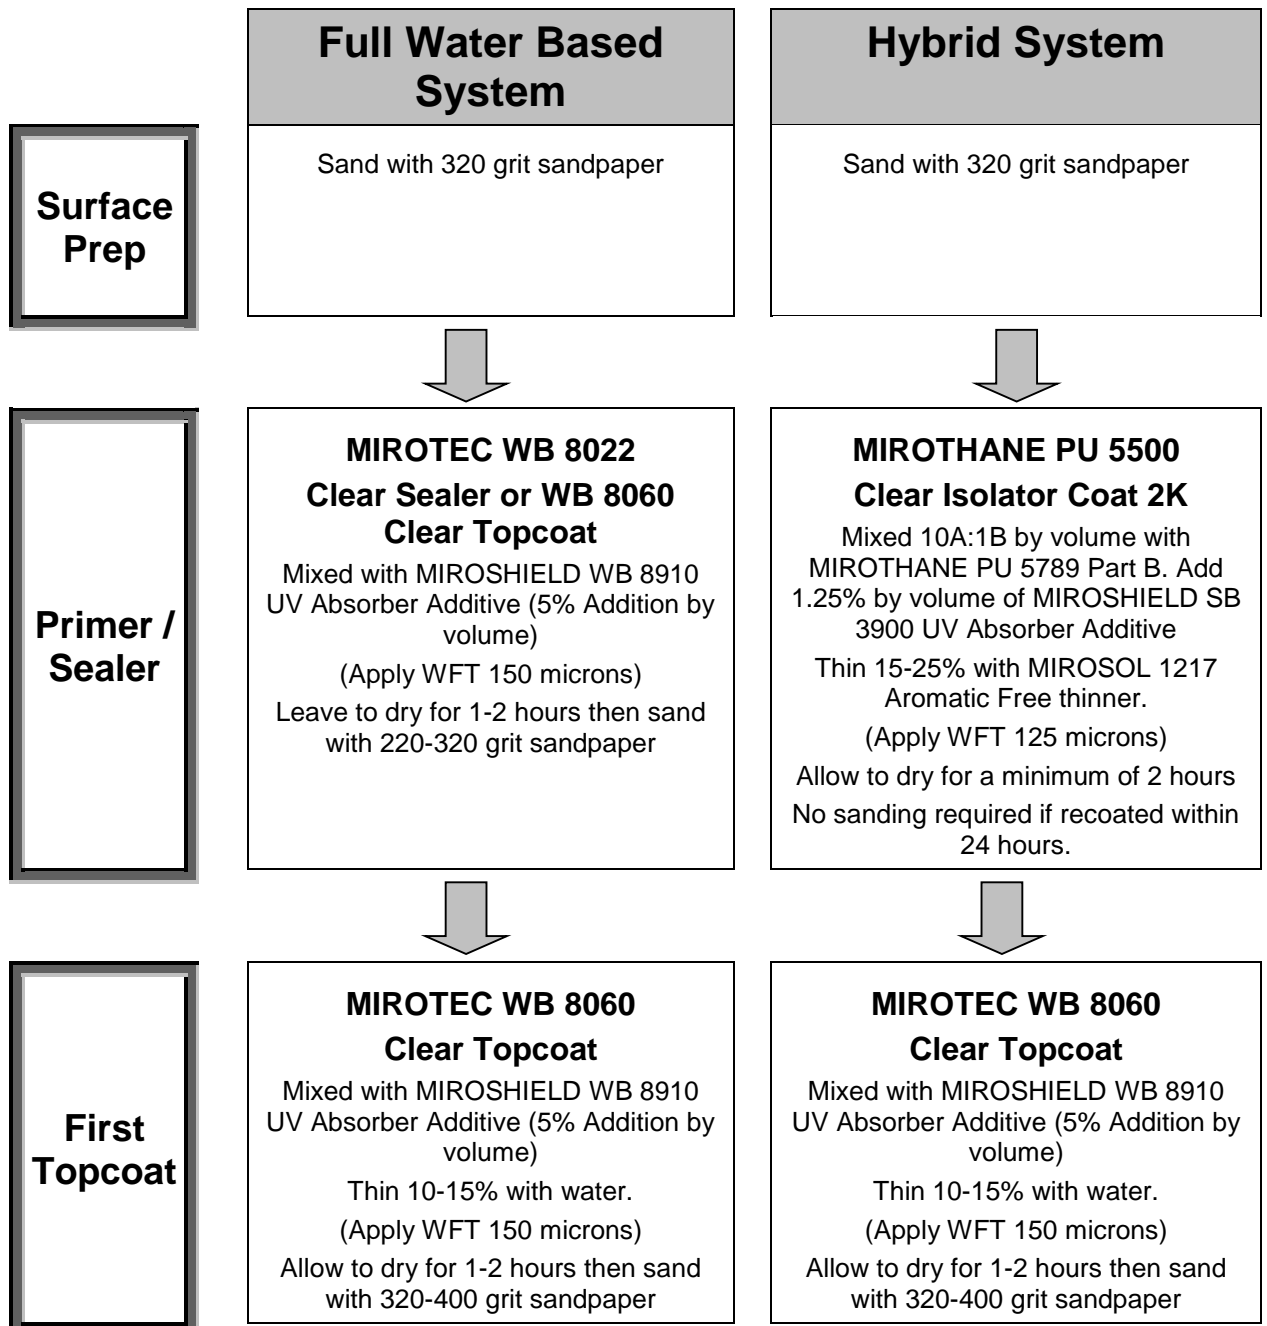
|  | Full Water Based System | Hybrid System |
|---|---|---|
| Surface Prep | Sand with 320 grit sandpaper | Sand with 320 grit sandpaper |
| Primer / Sealer | MIROTEC WB 8022 Clear Sealer or WB 8060 Clear Topcoat<br>Mixed with MIROSHIELD WB 8910 UV Absorber Additive (5% Addition by volume)<br>(Apply WFT 150 microns)<br>Leave to dry for 1-2 hours then sand with 220-320 grit sandpaper | MIROTHANE PU 5500 Clear Isolator Coat 2K<br>Mixed 10A:1B by volume with MIROTHANE PU 5789 Part B. Add 1.25% by volume of MIROSHIELD SB 3900 UV Absorber Additive<br>Thin 15-25% with MIROSOL 1217 Aromatic Free thinner.<br>(Apply WFT 125 microns)<br>Allow to dry for a minimum of 2 hours<br>No sanding required if recoated within 24 hours. |
| First Topcoat | MIROTEC WB 8060 Clear Topcoat<br>Mixed with MIROSHIELD WB 8910 UV Absorber Additive (5% Addition by volume)<br>Thin 10-15% with water.<br>(Apply WFT 150 microns)<br>Allow to dry for 1-2 hours then sand with 320-400 grit sandpaper | MIROTEC WB 8060 Clear Topcoat<br>Mixed with MIROSHIELD WB 8910 UV Absorber Additive (5% Addition by volume)<br>Thin 10-15% with water.<br>(Apply WFT 150 microns)<br>Allow to dry for 1-2 hours then sand with 320-400 grit sandpaper |